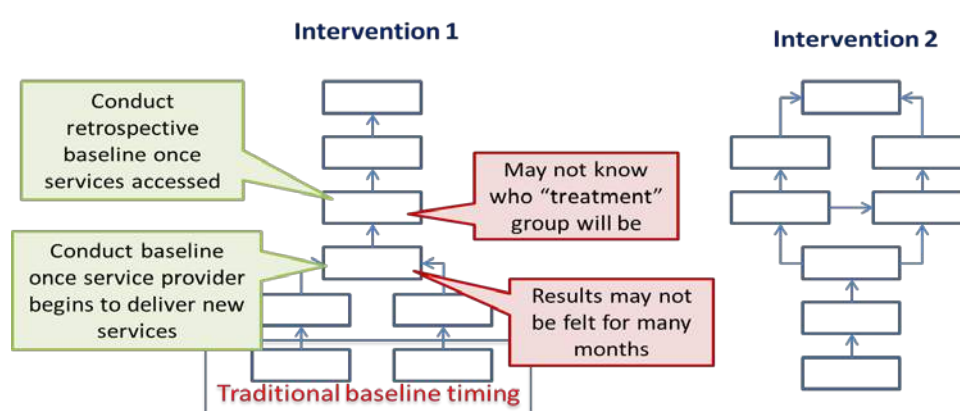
Intervention 1

Intervention 2

Conduct retrospective baseline once services accessed

May not know who “treatment” group will be

Conduct baseline once service provider begins to deliver new services

Results may not be felt for many months

Traditional baseline timing